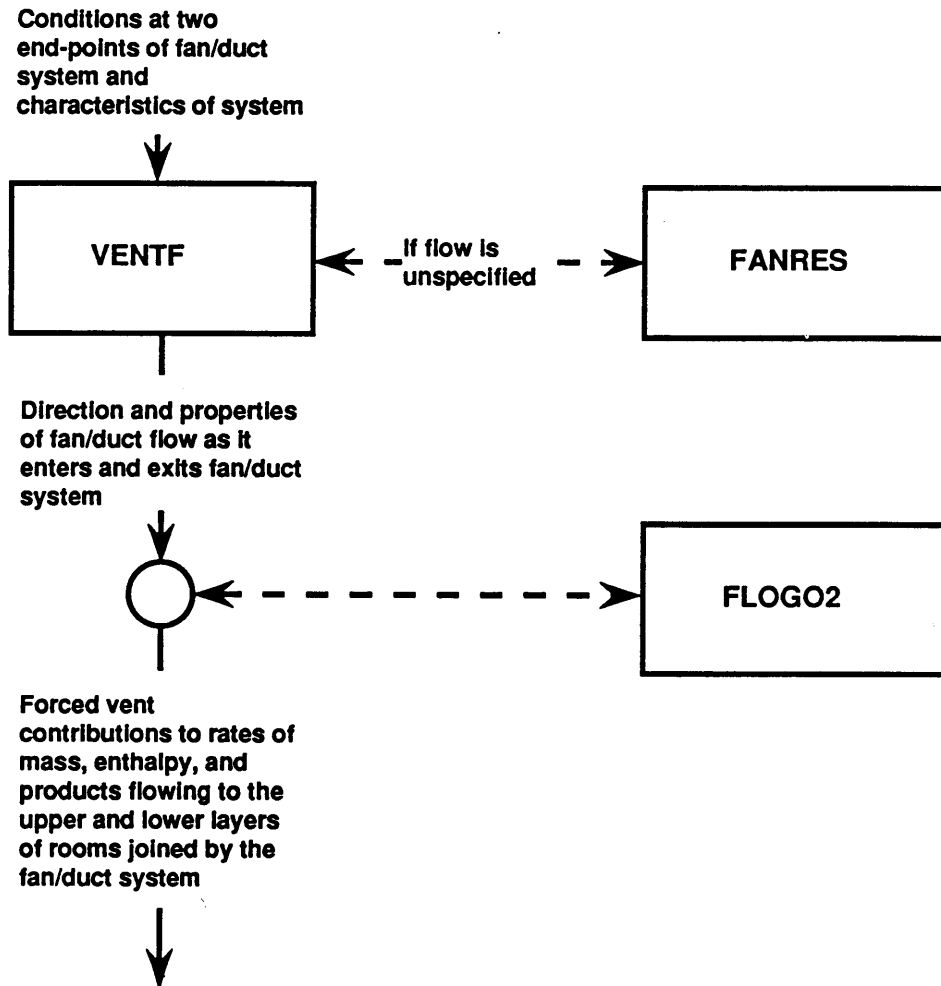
Conditions at two end-points of fan/duct system and characteristics of system

VENTF

If flow is unspecified

FANRES

Direction and properties of fan/duct flow as it enters and exits fan/duct system

FLOGO2

Forced vent contributions to rates of mass, enthalpy, and products flowing to the upper and lower layers of rooms joined by the fan/duct system